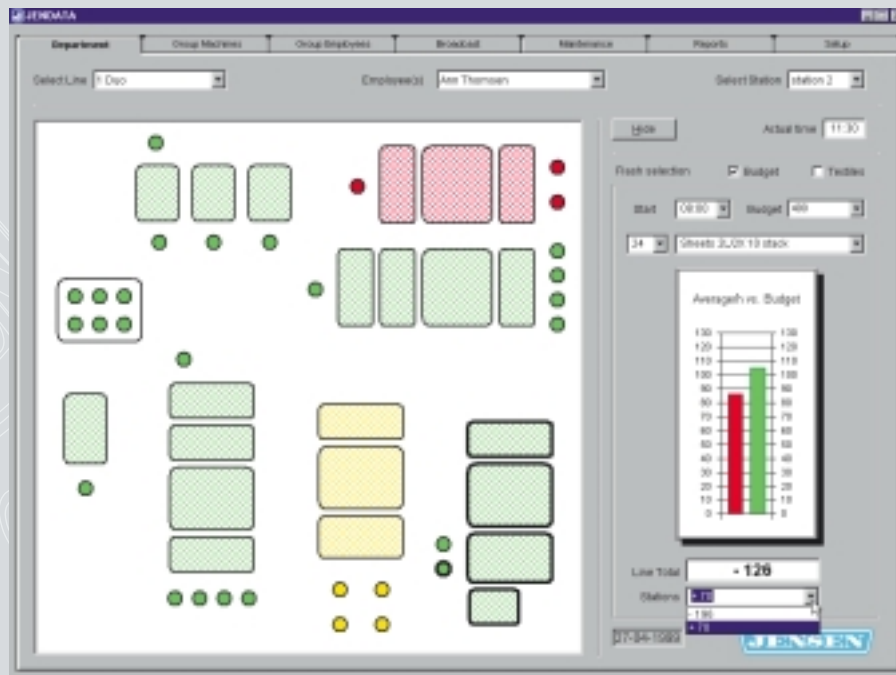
JENDATA

Department | Group Machines | Group Employees | Broadcast | Maintenance | Reports | Setup

Select Line 1 Duo

Employee(s) Ann Thomsen

Select Station station 2

Hide

Actual time 11:30

Fresh selection ☑ Budget ☐ Textiles

Start 08:00 Budget 400

24 Sheets 2L/2X 10 stack

Average/h vs. Budget

130 120 110 100 90 80 70 60 50 40 30 20 10 0

130 120 110 100 90 80 70 60 50 40 30 20 10 0

Line Total - 126

Stations - 78

- 186
- 78

27-04-1999

JENSEN